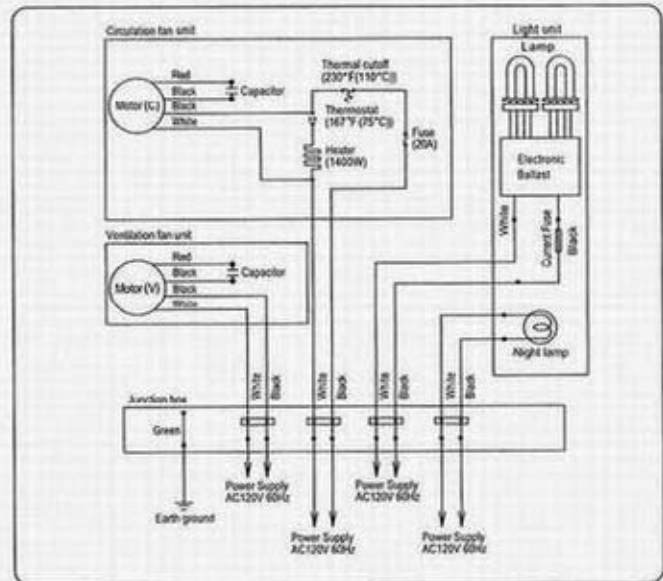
Circulation fan unit

Red
Black
Black
White
Motor(C)
Capacitor
Thermal cutoff (230°F(110°C))
Thermostat (167°F (75°C))
Heater (1400W)
Fuse (20A)

Light unit
Lamp
Electronic Ballast
White
Current Fuse
Black

Ventilation fan unit
Red
Black
Black
White
Motor(V)
Capacitor

Night lamp

Junction box
Green
White Black
White Black
White Black
White Black

Power Supply AC120V 60Hz
Earth ground
Power Supply AC120V 60Hz
Power Supply AC120V 60Hz
Power Supply AC120V 60Hz